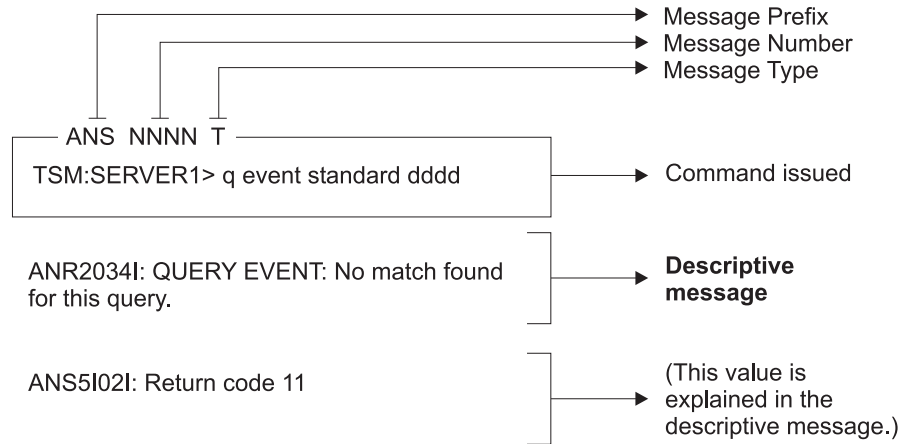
Message Prefix
Message Number
Message Type

ANS NNNN T

TSM:SERVER1> q event standard dddd

Command issued

ANR2034I: QUERY EVENT: No match found for this query.

Descriptive message

ANS5l02I: Return code 11

(This value is explained in the descriptive message.)